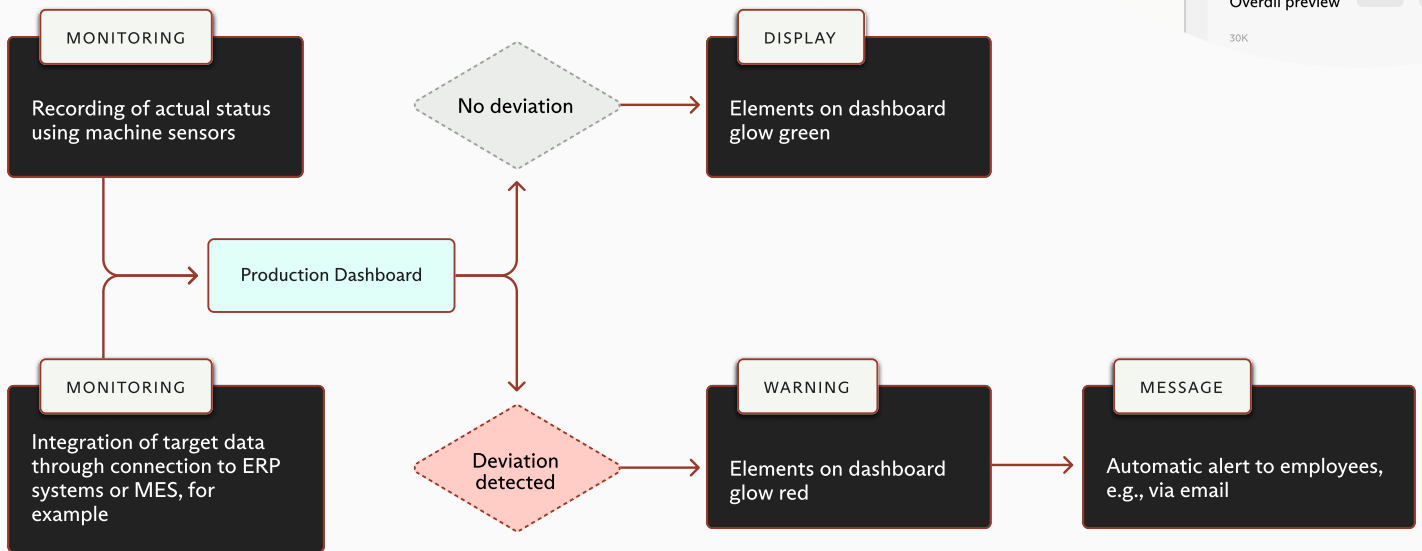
MONITORING

Recording of actual status using machine sensors

No deviation

DISPLAY

Elements on dashboard glow green

Overall preview

30K

Production Dashboard

MONITORING

Integration of target data through connection to ERP systems or MES, for example

Deviation detected

WARNING

Elements on dashboard glow red

MESSAGE

Automatic alert to employees, e.g., via email